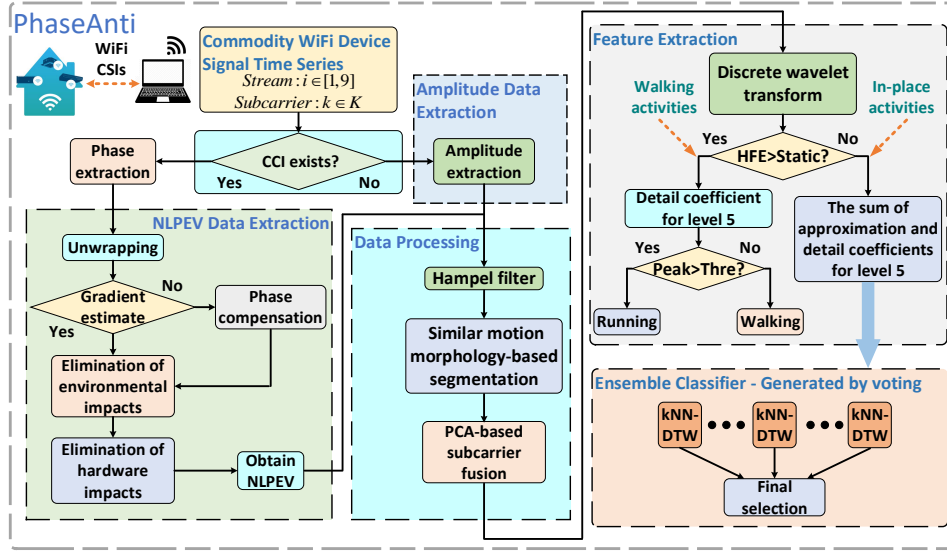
PhaseAnti

WiFi CSIs

Commodity WiFi Device Signal Time Series
$Stream: i \in [1,9]$
$Subcarrier: k \in K$

Amplitude Data Extraction

CCI exists?

Phase extraction

Yes

No

Amplitude extraction

NLPEV Data Extraction

Unwrapping

No

Gradient estimate

Phase compensation

Yes

Elimination of environmental impacts

Elimination of hardware impacts

Obtain NLPEV

Data Processing

Hampel filter

Similar motion morphology-based segmentation

PCA-based subcarrier fusion

Feature Extraction

Discrete wavelet transform

Walking activities

In-place activities

Yes

No

HFE>Static?

Detail coefficient for level 5

The sum of approximation and detail coefficients for level 5

Yes

No

Peak>Thre?

Running

Walking

Ensemble Classifier - Generated by voting

kNN-DTW

kNN-DTW

kNN-DTW

Final selection